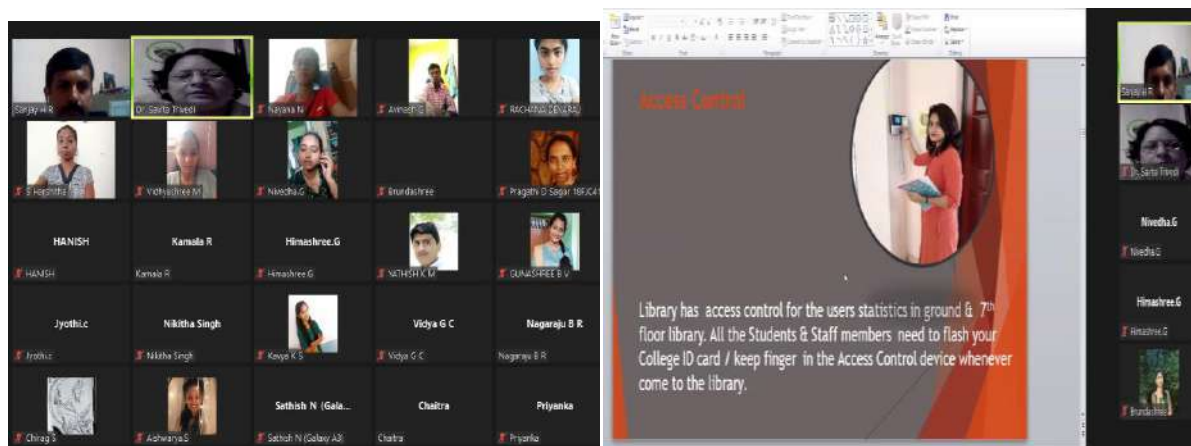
Sanjay H R
Dr. Savita Trivedi
Nayana N
Avinash C
RACHANA DEVARAJ
S Harshitha
Vidhyashree M
Nivedha.G
Brundashree
Pragathi D Sagar 18FJC4
HANISH
HANISH
Kamala R
Kamala R
Himashree.G
Himashree.G
YATHISH K M
GUNASHREE B V
Jyothi.c
Jyothi.c
Nikitha Singh
Nikitha Singh
Kavya K S
Vidya G C
Vidya G C
Nagaraju B R
Nagaraju B R
Chirag S
Aishwarya.S
Sathish N (Gala...
Sathish N (Galaxy A3)
Chaitra
Chaitra
Priyanka
Priyanka

Access Control

Library has access control for the users statistics in ground & $7^{th}$ floor library. All the Students & Staff members need to flash your College ID card / keep finger in the Access Control device whenever come to the library.

Sanjay H R
Savita Trivedi
Nivedha.G
Nivedha.G
Himashree.G
Himashree.G
Brundashree